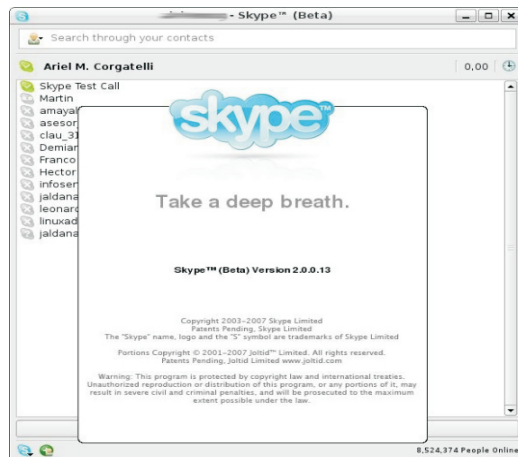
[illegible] - Skype™ (Beta)

Search through your contacts

Ariel M. Corgatelli

0,00

Skype Test Call
Martin
amayal
asesor
clau_31
Demian
Franco
Hector
infoser
jaldana
leonard
linuxad
jaldana

skype

Take a deep breath.

Skype™ (Beta) Version 2.0.0.13

Copyright 2003-2007 Skype Limited
Patents Pending, Skype Limited
The "Skype" name, logo and the "S" symbol are trademarks of Skype Limited

Portions Copyright © 2001-2007 Joltid™ Limited. All rights reserved.
Patents Pending, Joltid Limited www.joltid.com

Warning: This program is protected by copyright law and international treaties. Unauthorized reproduction or distribution of this program, or any portions of it, may result in severe civil and criminal penalties, and will be prosecuted to the maximum extent possible under the law.

8,524,374 People Online